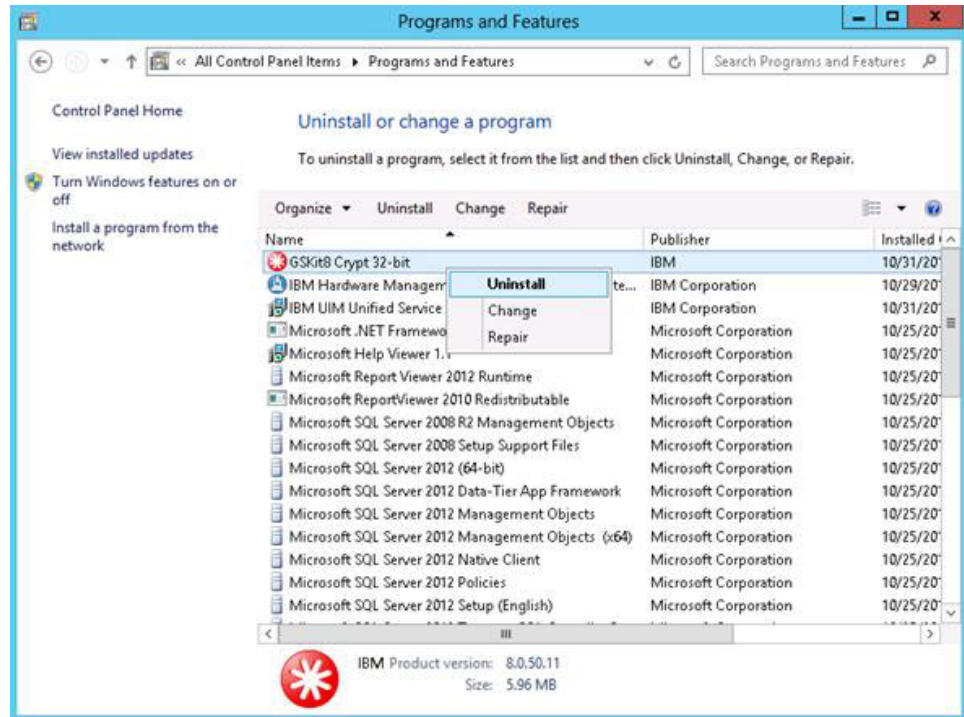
Programs and Features

« All Control Panel Items ▸ Programs and Features

Search Programs and Features

Control Panel Home

View installed updates

Turn Windows features on or off

Install a program from the network

Uninstall or change a program

To uninstall a program, select it from the list and then click Uninstall, Change, or Repair.

Organize ▾ Uninstall Change Repair

| Name | Publisher | Installed |
|---|---|---|
| GSKit8 Crypt 32-bit | IBM | 10/31/20 |
| IBM Hardware Managem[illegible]te... | IBM Corporation | 10/29/20 |
| IBM UIM Unified Service | IBM Corporation | 10/31/20 |
| Microsoft .NET Framewo | Microsoft Corporation | 10/25/20 |
| Microsoft Help Viewer 1.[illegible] | Microsoft Corporation | 10/25/20 |
| Microsoft Report Viewer 2012 Runtime | Microsoft Corporation | 10/25/20 |
| Microsoft ReportViewer 2010 Redistributable | Microsoft Corporation | 10/25/20 |
| Microsoft SQL Server 2008 R2 Management Objects | Microsoft Corporation | 10/25/20 |
| Microsoft SQL Server 2008 Setup Support Files | Microsoft Corporation | 10/25/20 |
| Microsoft SQL Server 2012 (64-bit) | Microsoft Corporation | 10/25/20 |
| Microsoft SQL Server 2012 Data-Tier App Framework | Microsoft Corporation | 10/25/20 |
| Microsoft SQL Server 2012 Management Objects | Microsoft Corporation | 10/25/20 |
| Microsoft SQL Server 2012 Management Objects (x64) | Microsoft Corporation | 10/25/20 |
| Microsoft SQL Server 2012 Native Client | Microsoft Corporation | 10/25/20 |
| Microsoft SQL Server 2012 Policies | Microsoft Corporation | 10/25/20 |
| Microsoft SQL Server 2012 Setup (English) | Microsoft Corporation | 10/25/20 |

Uninstall
Change
Repair

IBM Product version: 8.0.50.11
Size: 5.96 MB